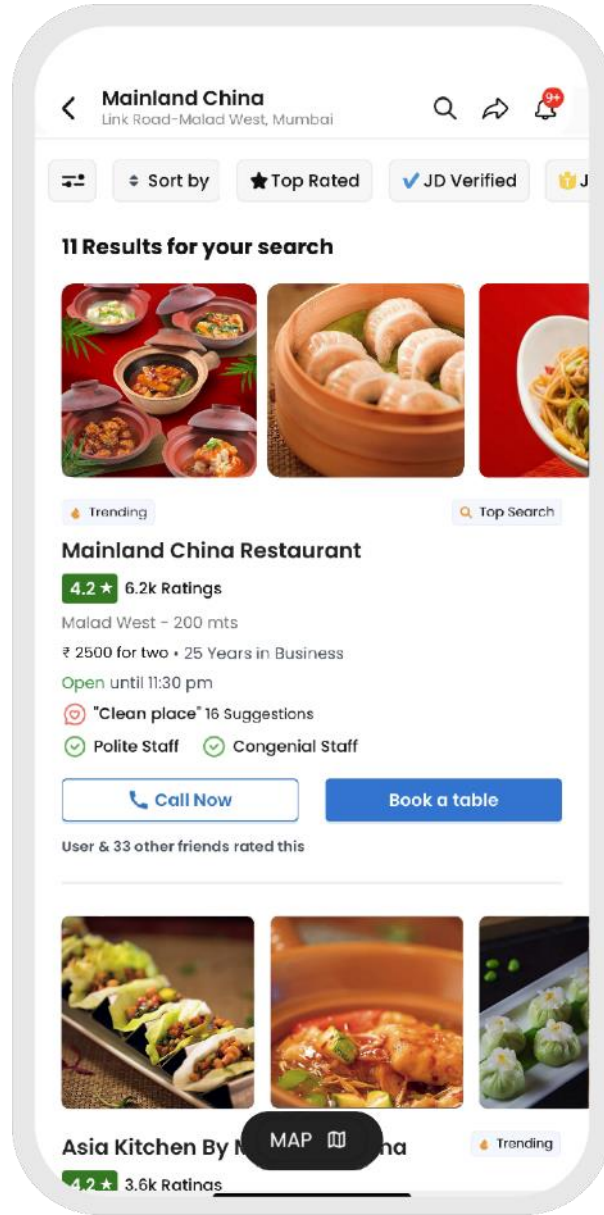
Mainland China
Link Road-Malad West, Mumbai

9+

Sort by
Top Rated
JD Verified
J

11 Results for your search

Trending
Top Search

Mainland China Restaurant
4.2 ★ 6.2k Ratings
Malad West - 200 mts
₹ 2500 for two • 25 Years in Business
Open until 11:30 pm
"Clean place" 16 Suggestions
Polite Staff
Congenial Staff

Call Now
Book a table

User & 33 other friends rated this

Asia Kitchen By M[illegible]na
Trending
MAP
4.2 ★ 3.6k Ratings